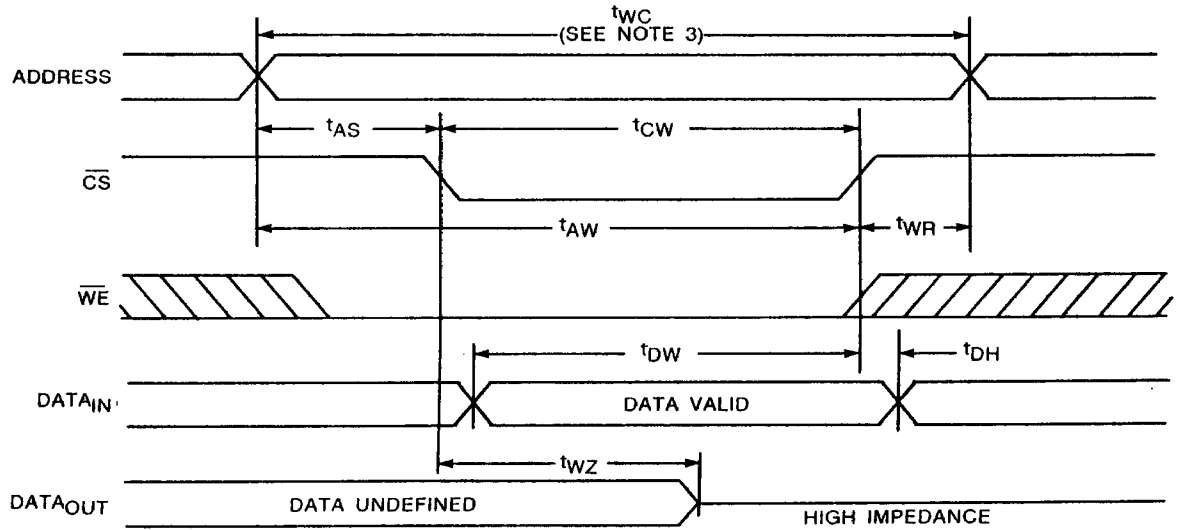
$t_{WC}$
(SEE NOTE 3)

ADDRESS

$t_{AS}$

$t_{CW}$

$\overline{CS}$

$t_{AW}$

$t_{WR}$

$\overline{WE}$

$t_{DW}$

$t_{DH}$

$DATA_{IN}$

DATA VALID

$t_{WZ}$

$DATA_{OUT}$

DATA UNDEFINED

HIGH IMPEDANCE